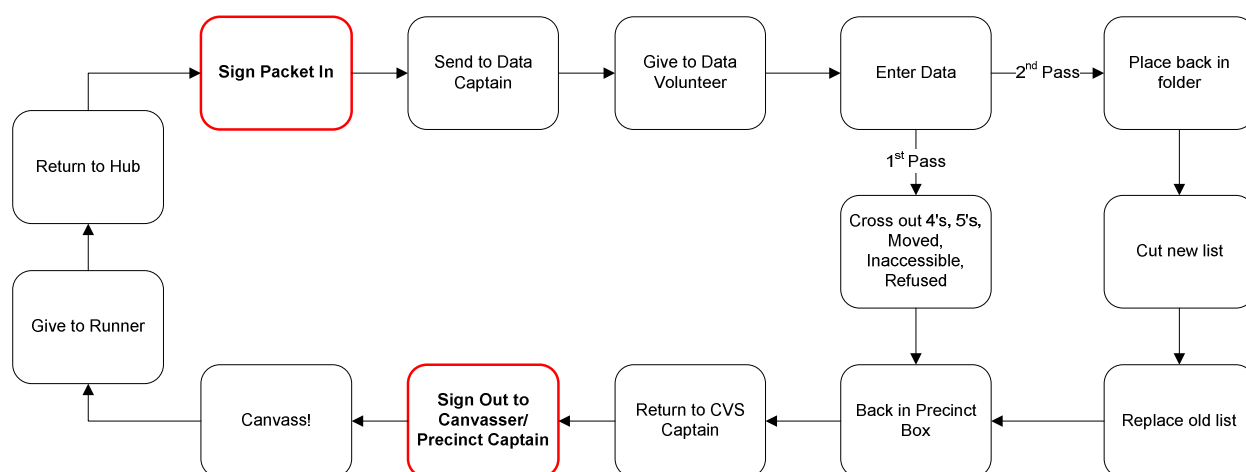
Sign Packet In

Send to Data Captain

Give to Data Volunteer

Enter Data

2$^{nd}$ Pass

Place back in folder

Return to Hub

1$^{st}$ Pass

Cross out 4's, 5's, Moved, Inaccessible, Refused

Cut new list

Give to Runner

Canvass!

Sign Out to Canvasser/ Precinct Captain

Return to CVS Captain

Back in Precinct Box

Replace old list